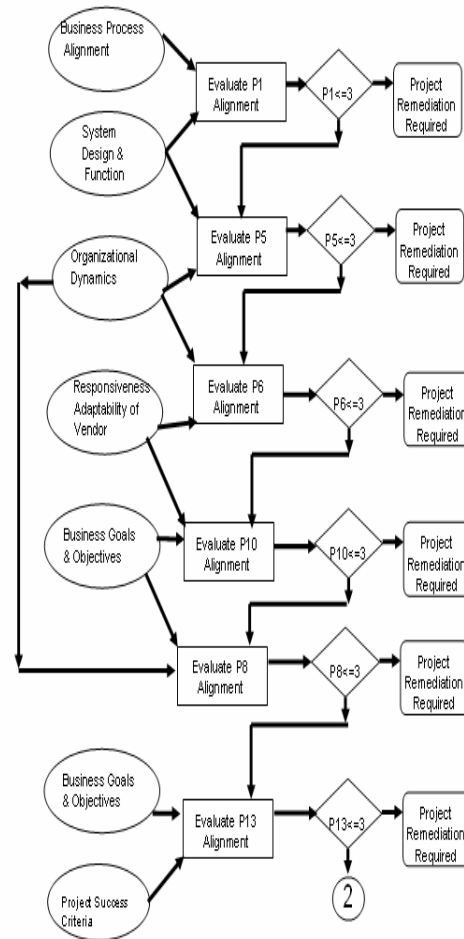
Business Process Alignment

Evaluate P1 Alignment

P1<=3

Project Remediation Required

System Design & Function

Evaluate P5 Alignment

P5<=3

Project Remediation Required

Organizational Dynamics

Evaluate P6 Alignment

P6<=3

Project Remediation Required

Responsiveness Adaptablity of Vendor

Business Goals & Objectives

Evaluate P10 Alignment

P10<=3

Project Remediation Required

Evaluate P8 Alignment

P8<=3

Project Remediation Required

Business Goals & Objectives

Evaluate P13 Alignment

P13<=3

Project Remediation Required

Project Success Criteria

2